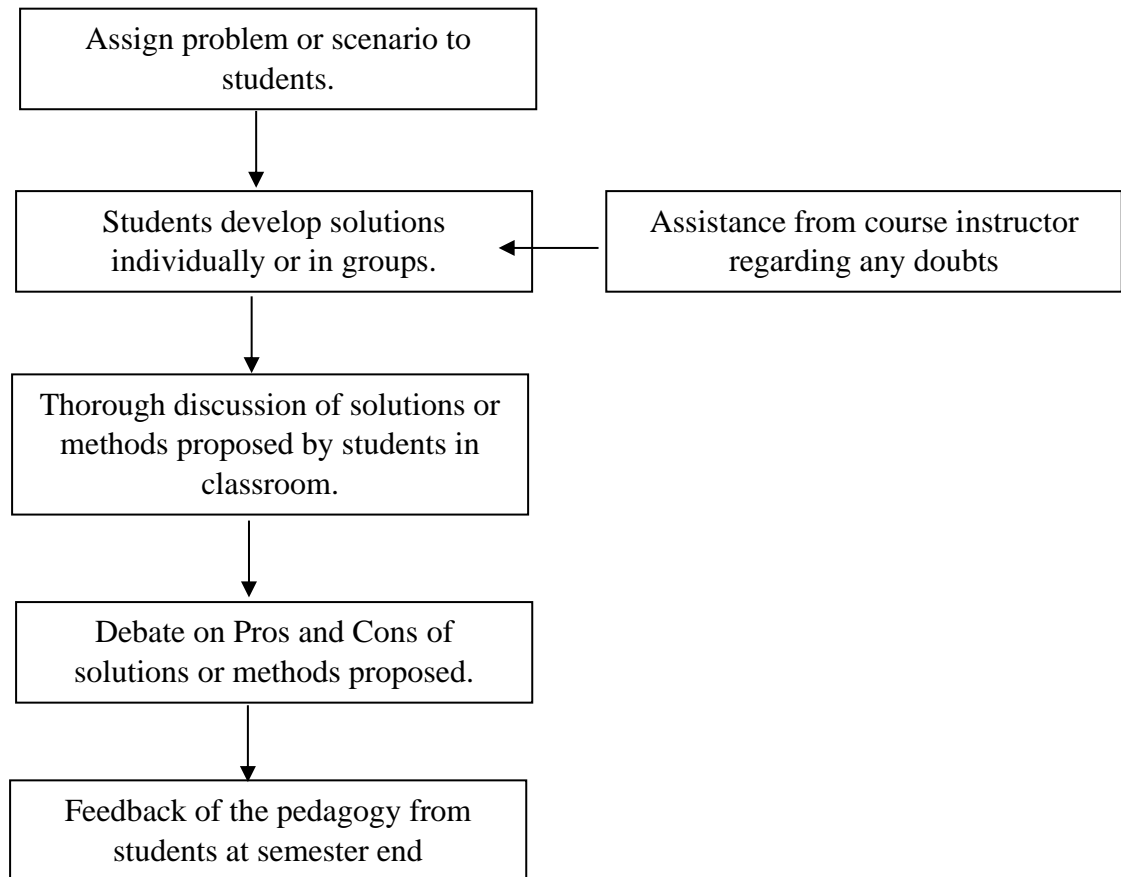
Assign problem or scenario to students.

Students develop solutions individually or in groups.

Assistance from course instructor regarding any doubts

Thorough discussion of solutions or methods proposed by students in classroom.

Debate on Pros and Cons of solutions or methods proposed.

Feedback of the pedagogy from students at semester end